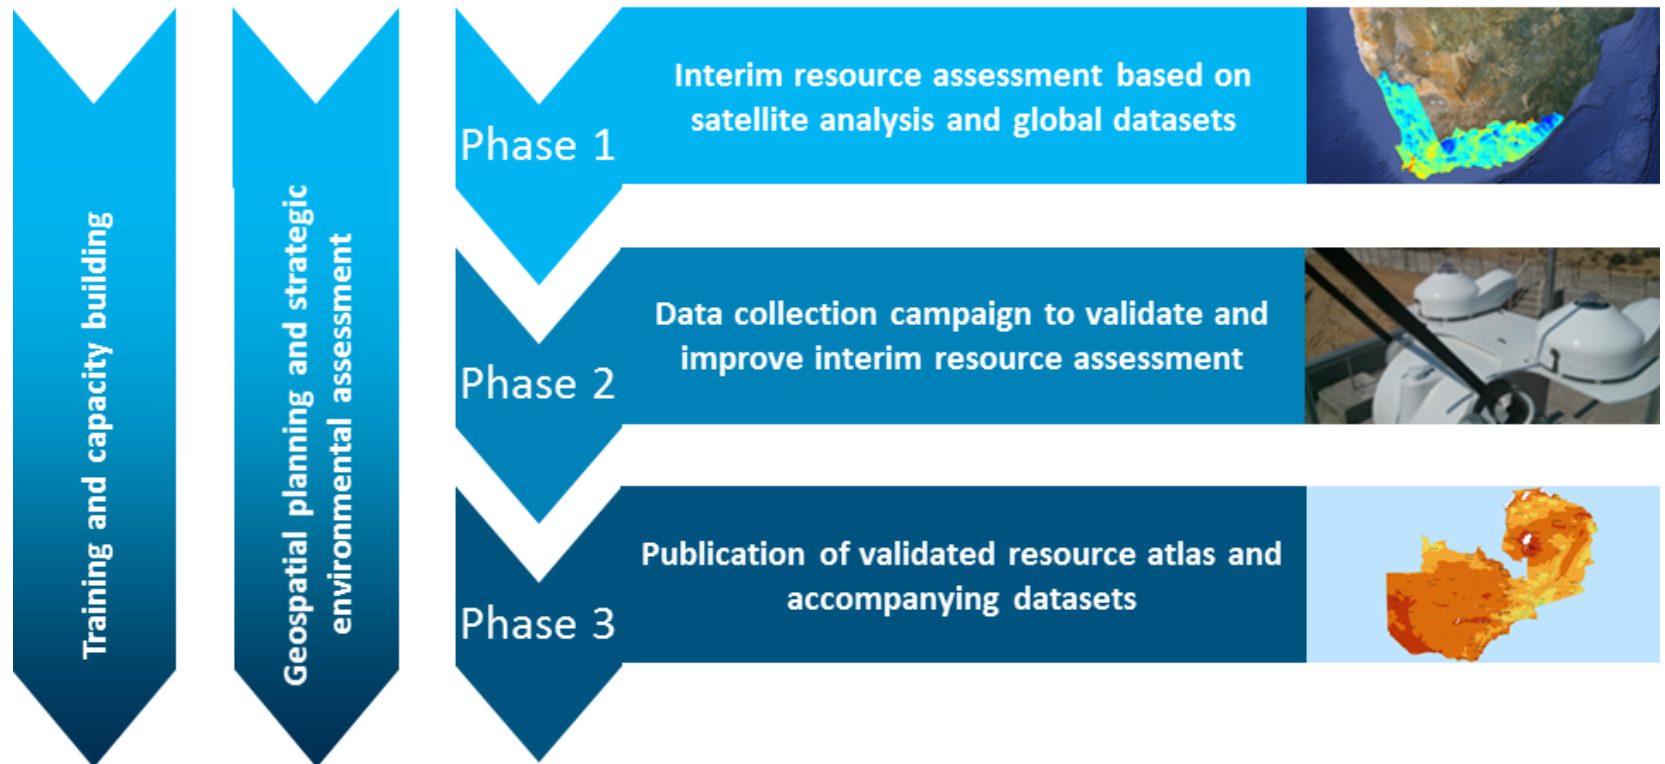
Training and capacity building

Geospatial planning and strategic environmental assessment

Phase 1

Interim resource assessment based on satellite analysis and global datasets

Phase 2

Data collection campaign to validate and improve interim resource assessment

Phase 3

Publication of validated resource atlas and accompanying datasets